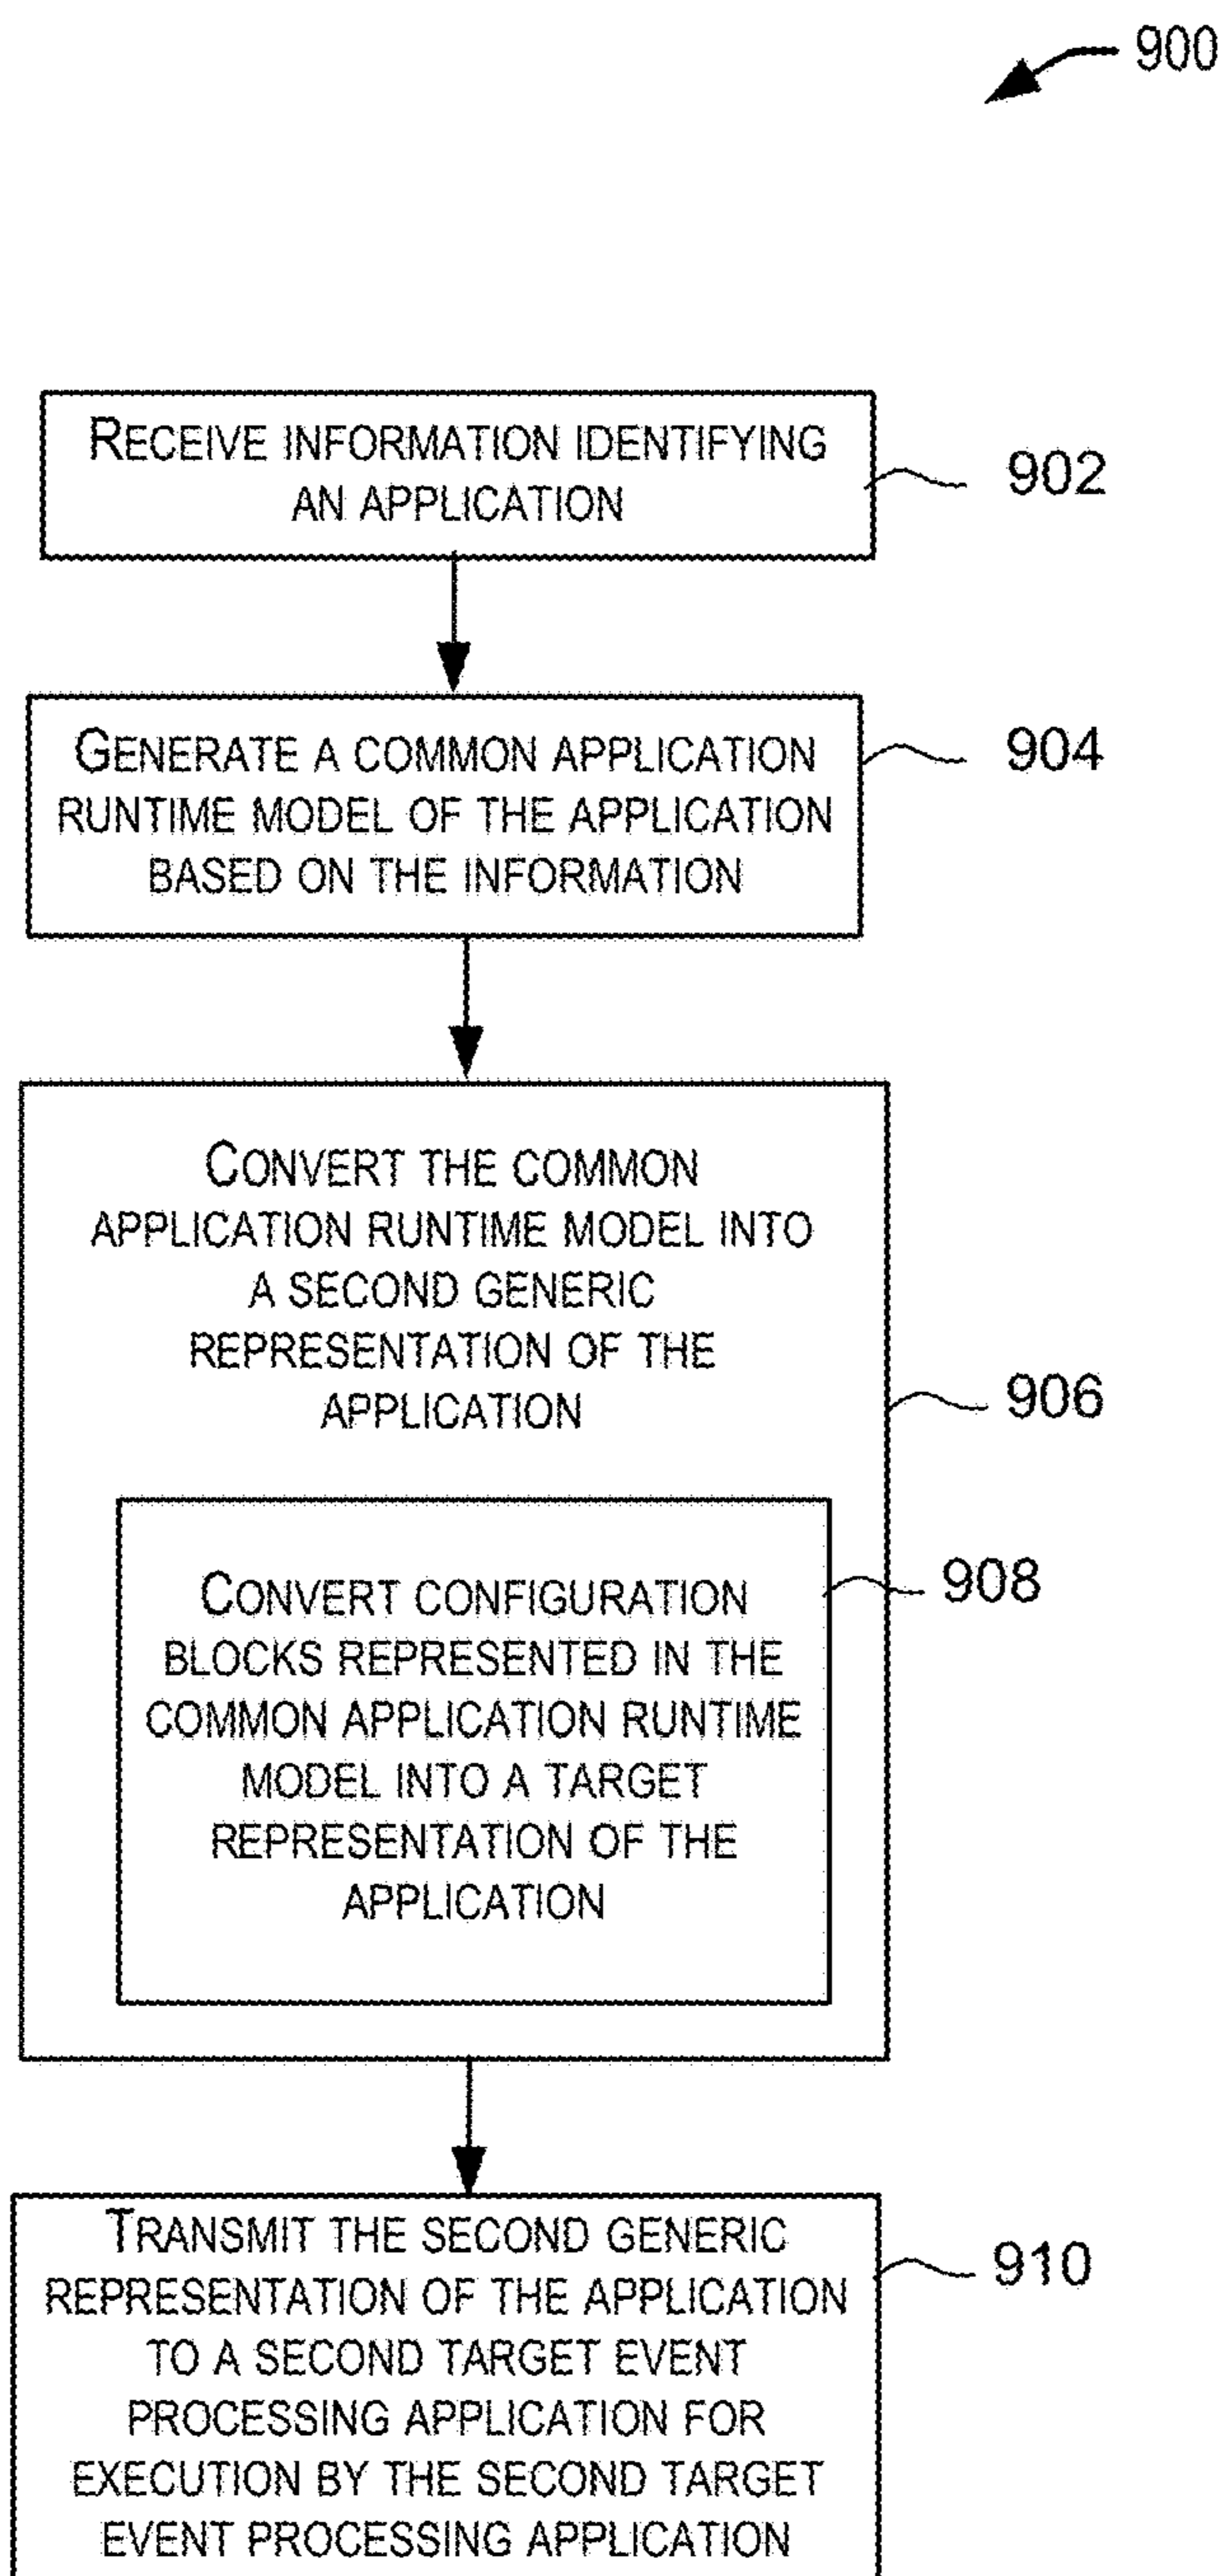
900

RECEIVE INFORMATION IDENTIFYING AN APPLICATION

902

GENERATE A COMMON APPLICATION RUNTIME MODEL OF THE APPLICATION BASED ON THE INFORMATION

904

CONVERT THE COMMON APPLICATION RUNTIME MODEL INTO A SECOND GENERIC REPRESENTATION OF THE APPLICATION

906

CONVERT CONFIGURATION BLOCKS REPRESENTED IN THE COMMON APPLICATION RUNTIME MODEL INTO A TARGET REPRESENTATION OF THE APPLICATION

908

TRANSMIT THE SECOND GENERIC REPRESENTATION OF THE APPLICATION TO A SECOND TARGET EVENT PROCESSING APPLICATION FOR EXECUTION BY THE SECOND TARGET EVENT PROCESSING APPLICATION

910